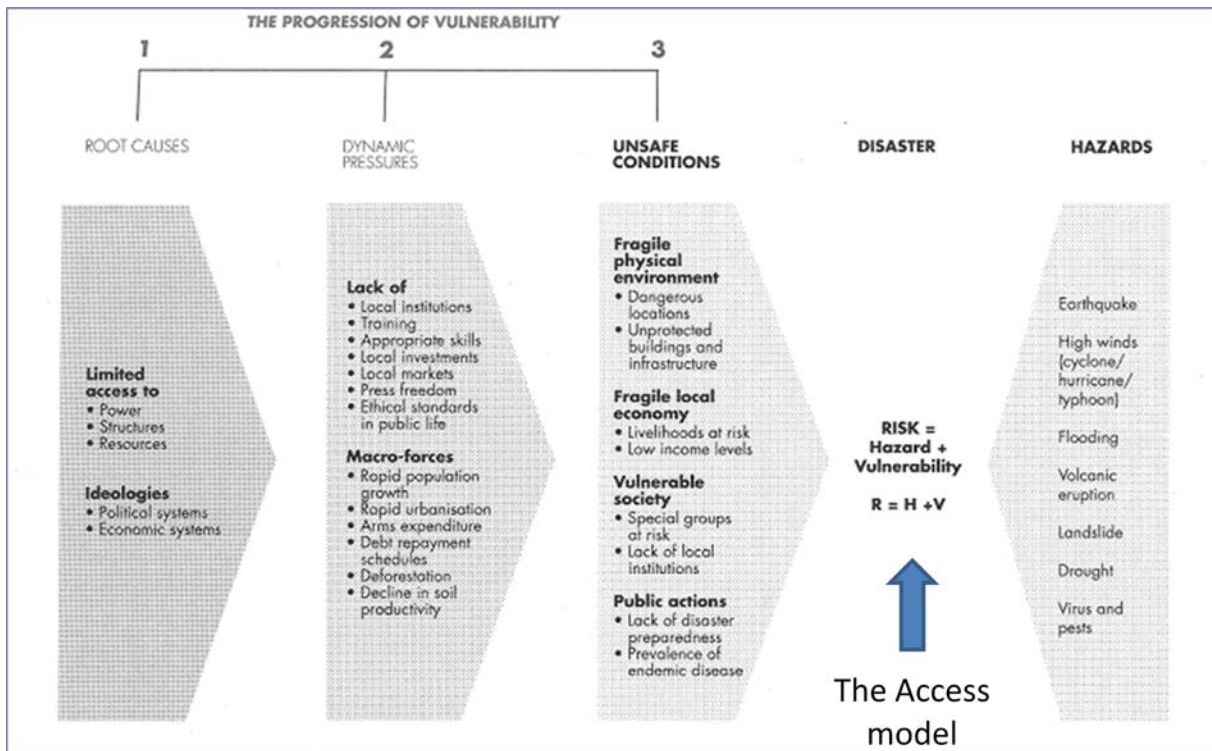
THE PROGRESSION OF VULNERABILITY

1

2

3

ROOT CAUSES

DYNAMIC PRESSURES

UNSAFE CONDITIONS

DISASTER

HAZARDS

Limited access to
• Power
• Structures
• Resources

Ideologies
• Political systems
• Economic systems

Lack of
• Local institutions
• Training
• Appropriate skills
• Local investments
• Local markets
• Press freedom
• Ethical standards in public life

Macro-forces
• Rapid population growth
• Rapid urbanisation
• Arms expenditure
• Debt repayment schedules
• Deforestation
• Decline in soil productivity

Fragile physical environment
• Dangerous locations
• Unprotected buildings and infrastructure

Fragile local economy
• Livelihoods at risk
• Low income levels

Vulnerable society
• Special groups at risk
• Lack of local institutions

Public actions
• Lack of disaster preparedness
• Prevalence of endemic disease

RISK = Hazard + Vulnerability

R = H +V

The Access model

Earthquake

High winds (cyclone/ hurricane/ typhoon)

Flooding

Volcanic eruption

Landslide

Drought

Virus and pests